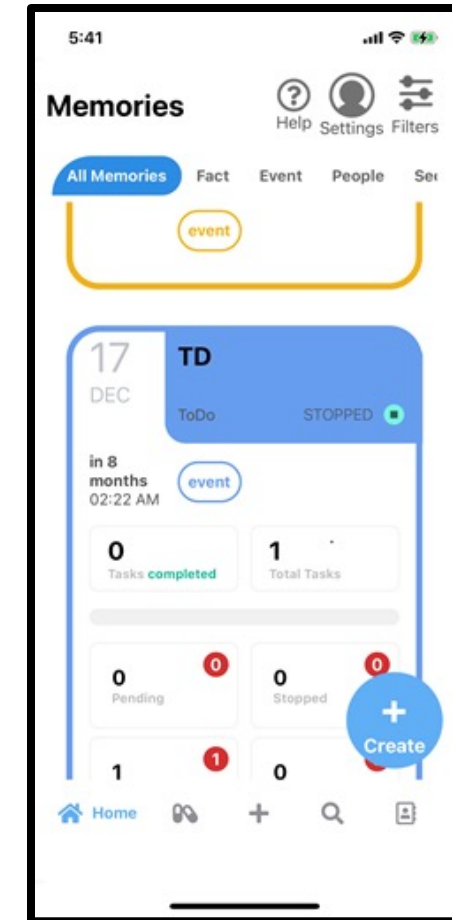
5:41

Memories

Help Settings Filters

All Memories Fact Event People Se

event

17
DEC

TD

ToDo STOPPED

in 8 months
02:22 AM

event

0
Tasks completed

1
Total Tasks

0
Pending
0

0
Stopped
0

1
1

0

+
Create

Home

+